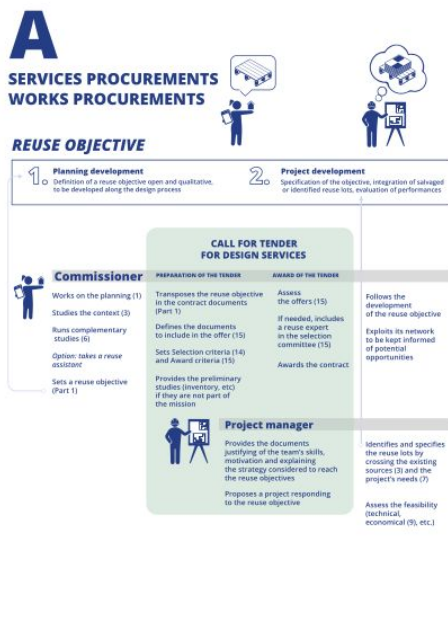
A

SERVICES PROCUREMENTS
WORKS PROCUREMENTS

REUSE OBJECTIVE

1. Planning development
Definition of a reuse objective open and qualitative, to be developed along the design process

2. Project development
Specification of the objective, integration of salvaged or identified reuse lots, evaluation of performances

CALL FOR TENDER FOR DESIGN SERVICES

Commissioner

PREPARATION OF THE TENDER

AWARD OF THE TENDER

Works on the planning (1)

Studies the context (3)

Runs complementary studies (6)

Option: takes a reuse assistant

Sets a reuse objective (Part 1)

Transposes the reuse objective in the contract documents (Part 1)

Defines the documents to include in the offer (15)

Sets Selection criteria (14) and Award criteria (15)

Provides the preliminary studies (inventory, etc) if they are not part of the mission

Assess the offers (15)

If needed, includes a reuse expert in the selection committee (15)

Awards the contract

Follows the development of the reuse objective

Exploits its network to be kept informed of potential opportunities

Project manager

Provides the documents justifying of the team's skills, motivation and explaining the strategy considered to reach the reuse objectives

Proposes a project responding to the reuse objective

Identifies and specifies the reuse lots by crossing the existing sources (3) and the project's needs (7)

Assess the feasibility (technical, economical (9), etc.)